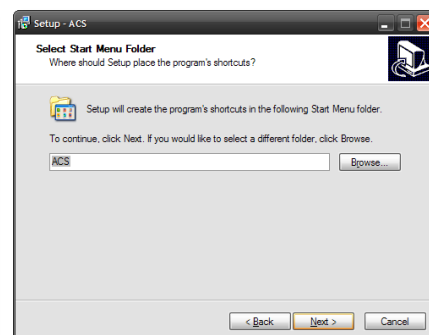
Setup - ACS

Select Start Menu Folder
Where should Setup place the program's shortcuts?

Setup will create the program's shortcuts in the following Start Menu folder.

To continue, click Next. If you would like to select a different folder, click Browse.

ACS

Browse...

< Back

Next >

Cancel